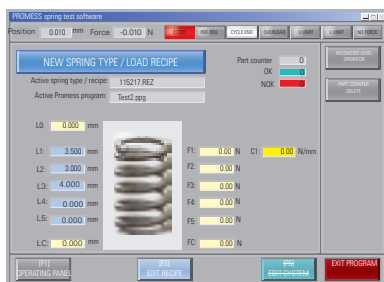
PROMESS spring test software

Position 0.010 mm Force -0.010 N

E-STOP REF. REQ. CYCLE END OVERLOAD U.LIMIT L.LIMIT NO FORCE

NEW SPRING TYPE / LOAD RECIPE

Active spring type / recipe: 115217.REZ

Active Promess program: Test2.ppg

Part counter 0

OK 0

NOK 0

PASSWORD LEVEL OPERATOR

PART COUNTER DELETE

L0: 0.000 mm

L1: 3.500 mm

L2: 3.000 mm

L3: 4.000 mm

L4: 0.000 mm

L5: 0.000 mm

LC: 0.000 mm

F1: 0.00 N

F2: 0.00 N

F3: 0.00 N

F4: 0.00 N

F5: 0.00 N

FC: 0.00 N

C1: 0.00 N/mm

[F1] OPERATING PANEL

[F2] EDIT RECIPE

[F3] EDIT SYSTEM

EXIT PROGRAM